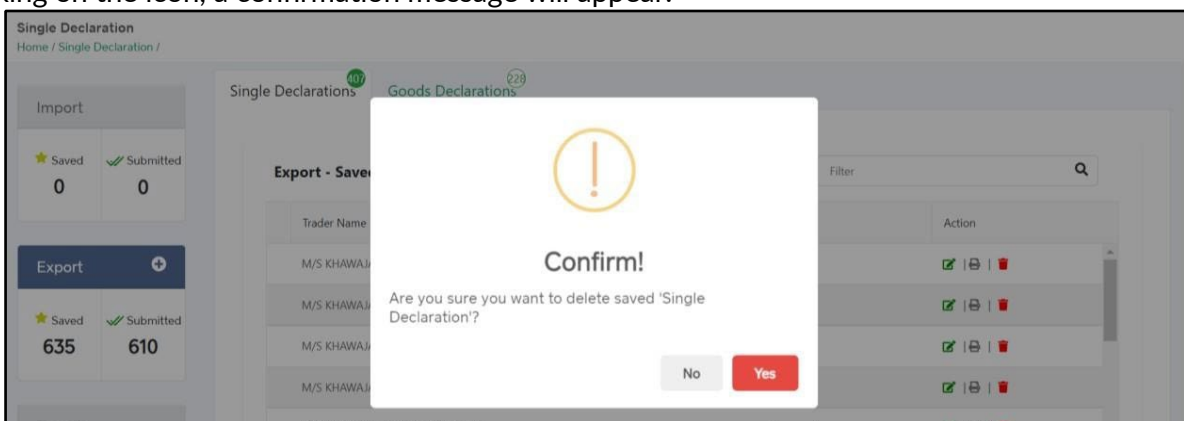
king on the icon, a confirmation message will appear.

Single Declaration
Home / Single Declaration /

Import
Saved
0
Submitted
0

Export
Saved
635
Submitted
610

Single Declarations 407
Goods Declarations 228

Export - Save
Filter

Trader Name
Action
M/S KHAWAJ
M/S KHAWAJ
M/S KHAWAJ
M/S KHAWAJ

Confirm!
Are you sure you want to delete saved 'Single Declaration'?
No
Yes